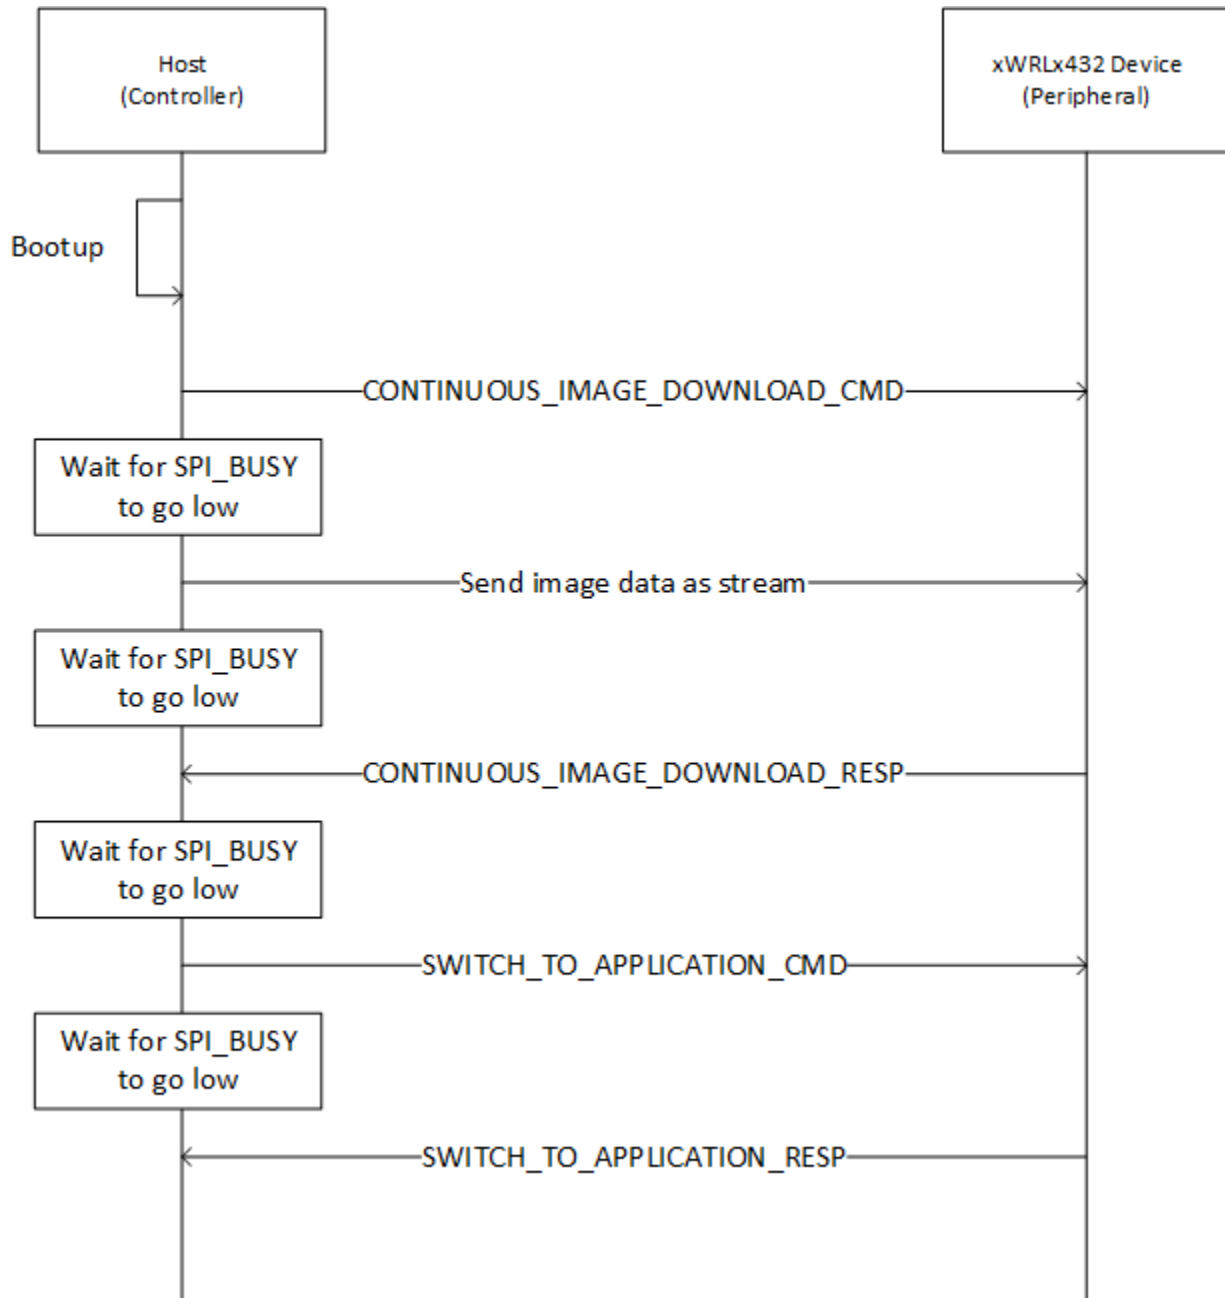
Host
(Controller)

xWRLx432 Device
(Peripheral)

Bootup

CONTINUOUS_IMAGE_DOWNLOAD_CMD

Wait for SPI_BUSY to go low

Send image data as stream

Wait for SPI_BUSY to go low

CONTINUOUS_IMAGE_DOWNLOAD_RESP

Wait for SPI_BUSY to go low

SWITCH_TO_APPLICATION_CMD

Wait for SPI_BUSY to go low

SWITCH_TO_APPLICATION_RESP